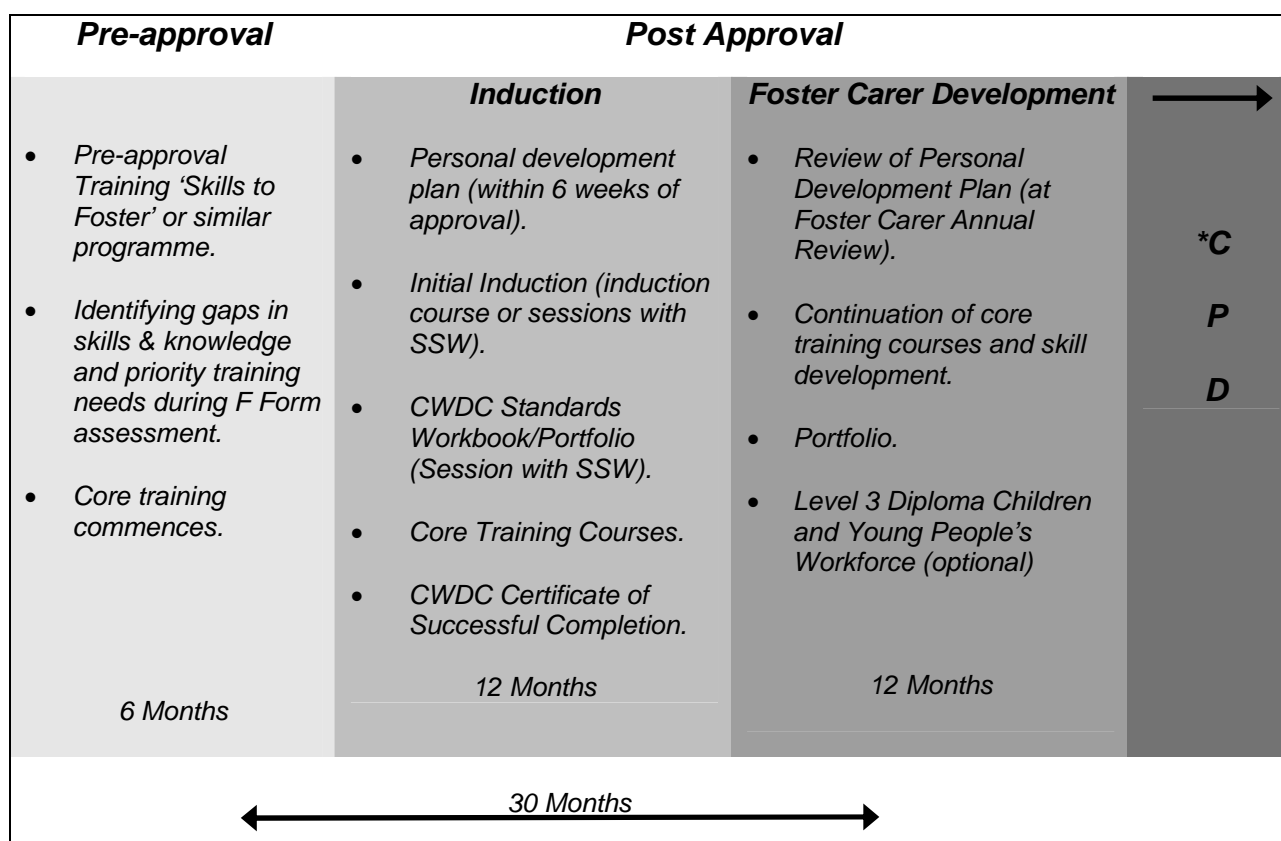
Pre-approval | Post Approval

| | Induction | Foster Carer Development | |
|---|---|---|---|
| • Pre-approval Training 'Skills to Foster' or similar programme.<br>• Identifying gaps in skills & knowledge and priority training needs during F Form assessment.<br>• Core training commences. | • Personal development plan (within 6 weeks of approval).<br>• Initial Induction (induction course or sessions with SSW).<br>• CWDC Standards Workbook/Portfolio (Session with SSW).<br>• Core Training Courses.<br>• CWDC Certificate of Successful Completion. | • Review of Personal Development Plan (at Foster Carer Annual Review).<br>• Continuation of core training courses and skill development.<br>• Portfolio.<br>• Level 3 Diploma Children and Young People's Workforce (optional) | *C P D |
| 6 Months | 12 Months | 12 Months | |

30 Months